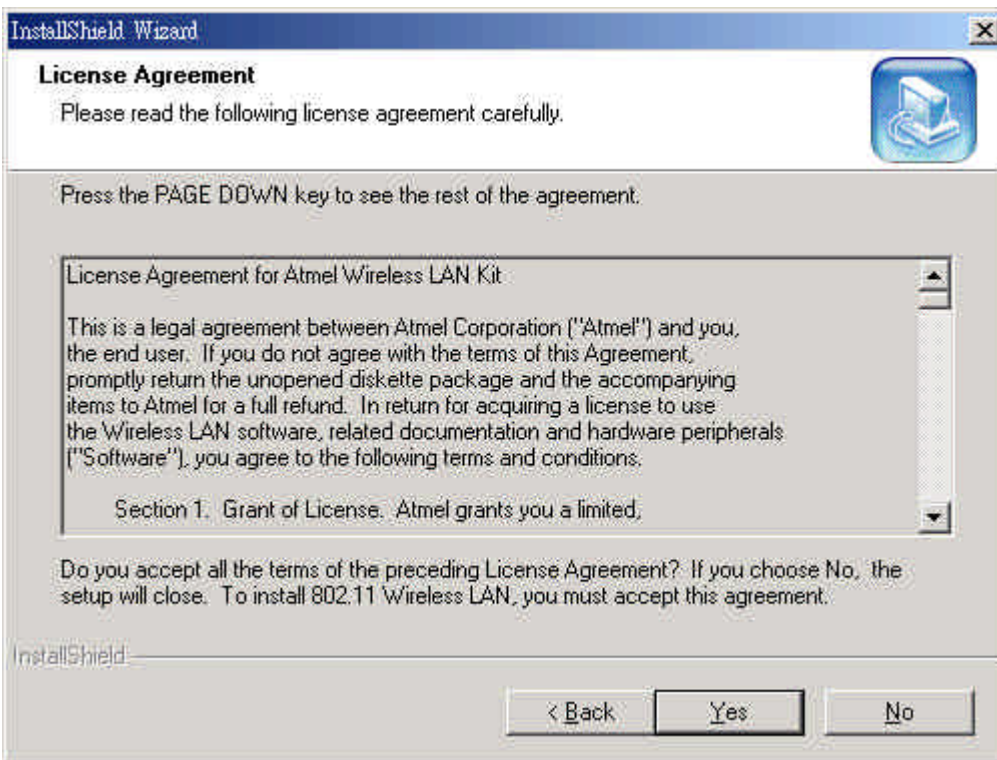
InstallShield Wizard

License Agreement

Please read the following license agreement carefully.

Press the PAGE DOWN key to see the rest of the agreement.

License Agreement for Atmel Wireless LAN Kit

This is a legal agreement between Atmel Corporation ("Atmel") and you, the end user. If you do not agree with the terms of this Agreement, promptly return the unopened diskette package and the accompanying items to Atmel for a full refund. In return for acquiring a license to use the Wireless LAN software, related documentation and hardware peripherals ("Software"), you agree to the following terms and conditions.

Section 1. Grant of License. Atmel grants you a limited,

Do you accept all the terms of the preceding License Agreement? If you choose No, the setup will close. To install 802.11 Wireless LAN, you must accept this agreement.

InstallShield

< Back

Yes

No